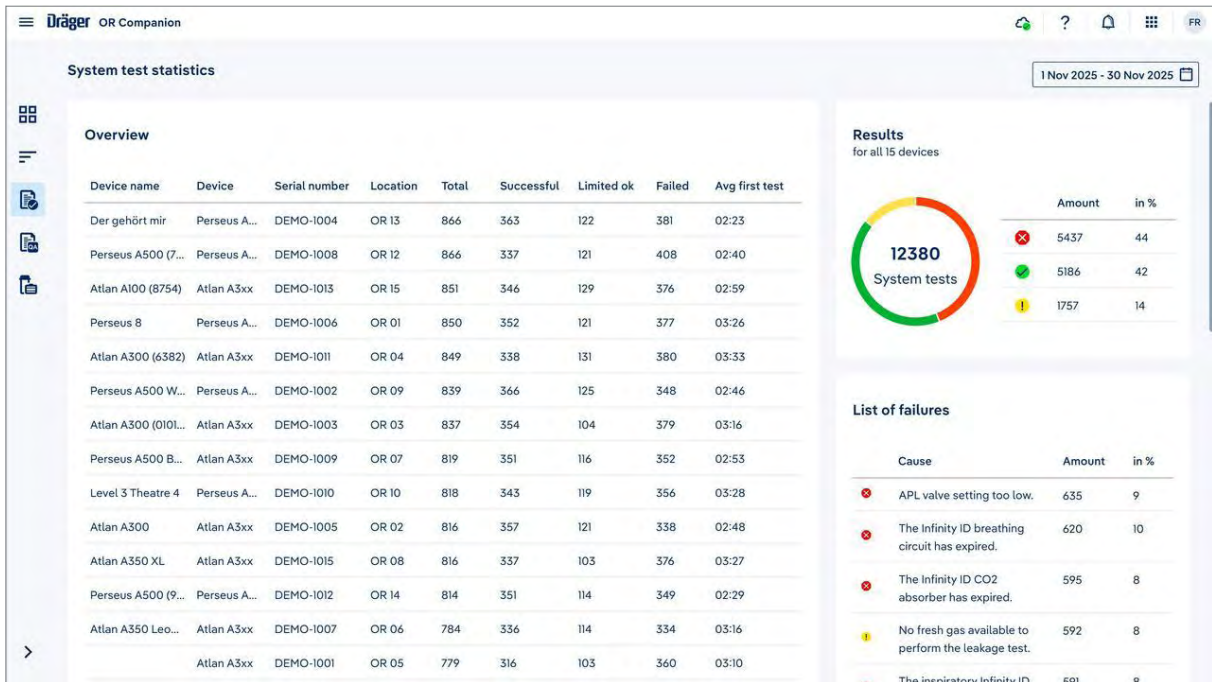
Dräger OR Companion

FR

System test statistics

1 Nov 2025 - 30 Nov 2025

Overview

| Device name | Device | Serial number | Location | Total | Successful | Limited ok | Failed | Avg first test |
|---|---|---|---|---|---|---|---|---|
| Der gehört mir | Perseus A... | DEMO-1004 | OR 13 | 866 | 363 | 122 | 381 | 02:23 |
| Perseus A500 (7... | Perseus A... | DEMO-1008 | OR 12 | 866 | 337 | 121 | 408 | 02:40 |
| Atlan A100 (8754) | Atlan A3xx | DEMO-1013 | OR 15 | 851 | 346 | 129 | 376 | 02:59 |
| Perseus 8 | Perseus A... | DEMO-1006 | OR 01 | 850 | 352 | 121 | 377 | 03:26 |
| Atlan A300 (6382) | Atlan A3xx | DEMO-1011 | OR 04 | 849 | 338 | 131 | 380 | 03:33 |
| Perseus A500 W... | Perseus A... | DEMO-1002 | OR 09 | 839 | 366 | 125 | 348 | 02:46 |
| Atlan A300 (0101... | Atlan A3xx | DEMO-1003 | OR 03 | 837 | 354 | 104 | 379 | 03:16 |
| Perseus A500 B... | Atlan A3xx | DEMO-1009 | OR 07 | 819 | 351 | 116 | 352 | 02:53 |
| Level 3 Theatre 4 | Perseus A... | DEMO-1010 | OR 10 | 818 | 343 | 119 | 356 | 03:28 |
| Atlan A300 | Atlan A3xx | DEMO-1005 | OR 02 | 816 | 357 | 121 | 338 | 02:48 |
| Atlan A350 XL | Atlan A3xx | DEMO-1015 | OR 08 | 816 | 337 | 103 | 376 | 03:27 |
| Perseus A500 (9... | Perseus A... | DEMO-1012 | OR 14 | 814 | 351 | 114 | 349 | 02:29 |
| Atlan A350 Leo... | Atlan A3xx | DEMO-1007 | OR 06 | 784 | 336 | 114 | 334 | 03:16 |
| | Atlan A3xx | DEMO-1001 | OR 05 | 779 | 316 | 103 | 360 | 03:10 |

Results
for all 15 devices

12380
System tests

| | Amount | in % |
|---|---|---|
| | 5437 | 44 |
| | 5186 | 42 |
| | 1757 | 14 |

List of failures

| | Cause | Amount | in % |
|---|---|---|---|
| | APL valve setting too low. | 635 | 9 |
| | The Infinity ID breathing circuit has expired. | 620 | 10 |
| | The Infinity ID CO2 absorber has expired. | 595 | 8 |
| | No fresh gas available to perform the leakage test. | 592 | 8 |
| | The inspiratory Infinity ID | 591 | 8 |